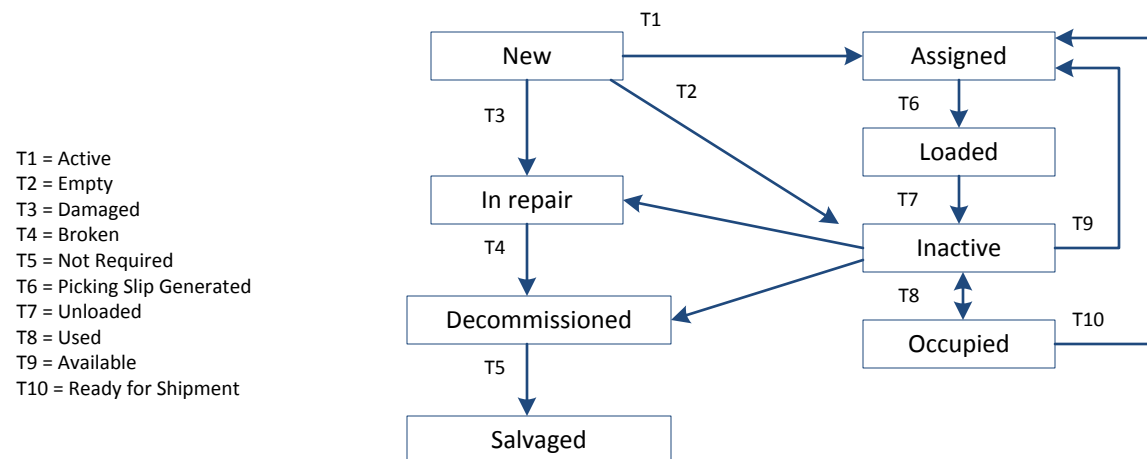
T1 = Active
T2 = Empty
T3 = Damaged
T4 = Broken
T5 = Not Required
T6 = Picking Slip Generated
T7 = Unloaded
T8 = Used
T9 = Available
T10 = Ready for Shipment

T1
New
Assigned
T2
T3
T6
Loaded
In repair
T7
T9
Inactive
T4
T8
Decommissioned
T10
Occupied
T5
Salvaged